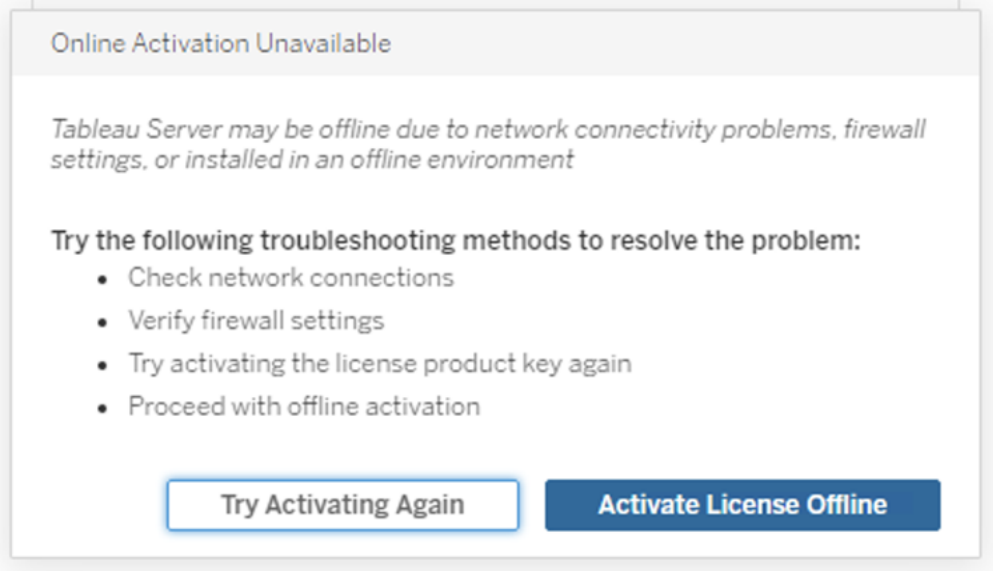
Online Activation Unavailable

Tableau Server may be offline due to network connectivity problems, firewall settings, or installed in an offline environment

Try the following troubleshooting methods to resolve the problem:
- Check network connections
- Verify firewall settings
- Try activating the license product key again
- Proceed with offline activation

Try Activating Again

Activate License Offline